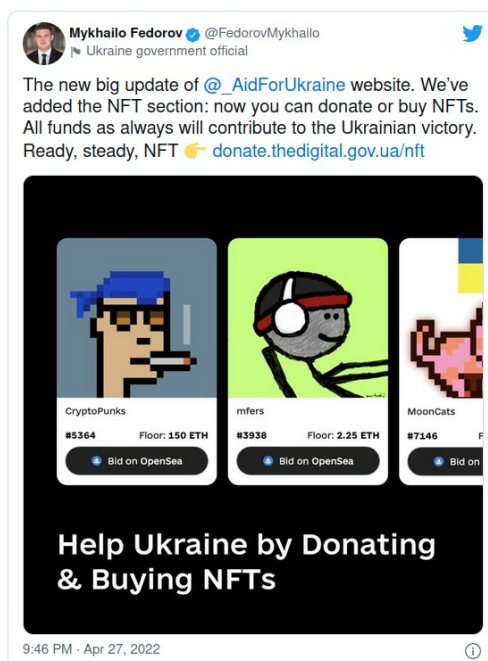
Mykhailo Fedorov @FedorovMykhailo
Ukraine government official

The new big update of @_AidForUkraine website. We've added the NFT section: now you can donate or buy NFTs. All funds as always will contribute to the Ukrainian victory. Ready, steady, NFT 👉 donate.thedigital.gov.ua/nft

CryptoPunks
#5364 Floor: 150 ETH
Bid on OpenSea

mfers
#3938 Floor: 2.25 ETH
Bid on OpenSea

MoonCats
#7146 F
Bid on

Help Ukraine by Donating & Buying NFTs

9:46 PM · Apr 27, 2022